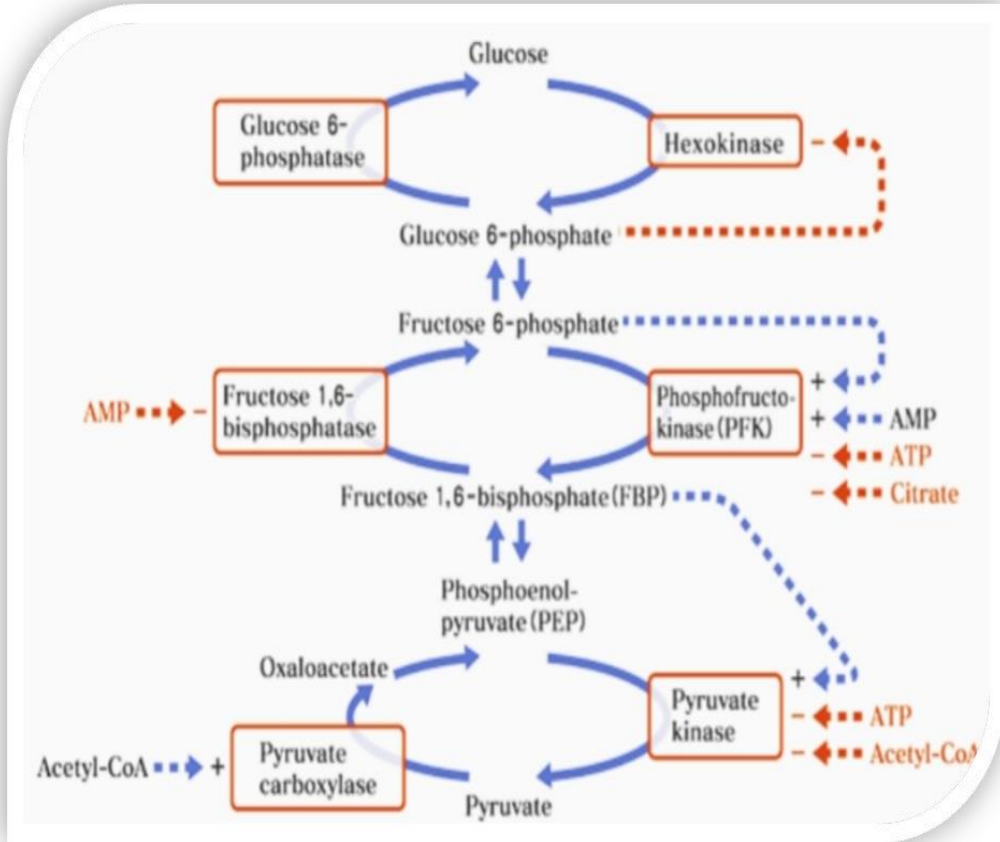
Glucose

Glucose 6-phosphatase

Hexokinase

−

Glucose 6-phosphate

Fructose 6-phosphate

AMP −

Fructose 1,6-bisphosphatase

Phosphofructokinase (PFK)

+
+ AMP
− ATP
− Citrate

Fructose 1,6-bisphosphate (FBP)

Phosphoenolpyruvate (PEP)

Oxaloacetate

Pyruvate kinase

+
− ATP
− Acetyl-Co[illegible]

Acetyl-CoA +

Pyruvate carboxylase

Pyruvate